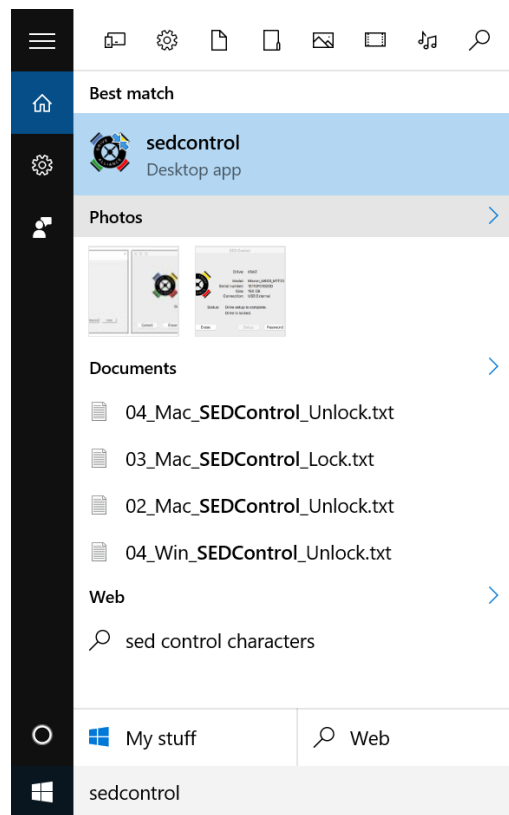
Best match

sedcontrol
Desktop app

Photos

Documents

04_Mac_**SEDControl**_Unlock.txt

03_Mac_**SEDControl**_Lock.txt

02_Mac_**SEDControl**_Unlock.txt

04_Win_**SEDControl**_Unlock.txt

Web

sed control characters

My stuff

Web

sedcontrol